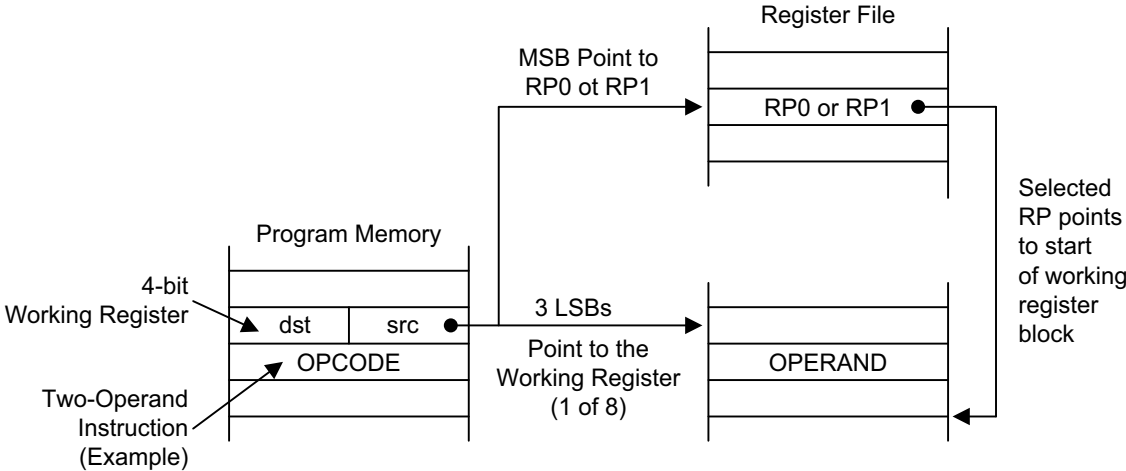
Register File

MSB Point to RP0 ot RP1

RP0 or RP1

Selected RP points to start of working register block

Program Memory

4-bit Working Register

dst

src

3 LSBs

OPCODE

Point to the Working Register (1 of 8)

OPERAND

Two-Operand Instruction (Example)